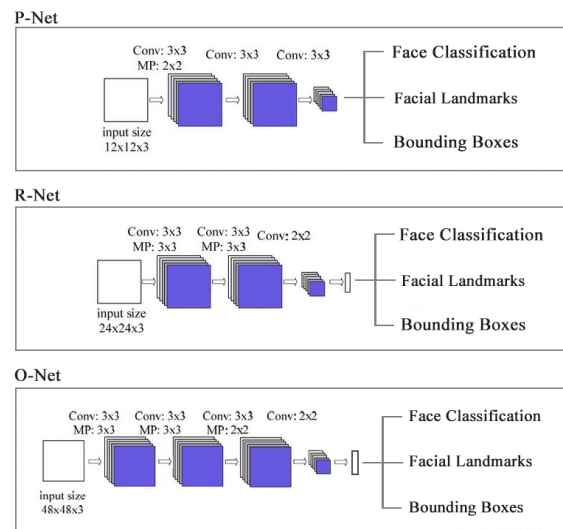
P-Net

Conv: 3x3
MP: 2x2

Conv: 3x3

Conv: 3x3

input size
12x12x3

Face Classification

Facial Landmarks

Bounding Boxes

R-Net

Conv: 3x3
MP: 3x3

Conv: 3x3
MP: 3x3

Conv: 2x2

input size
24x24x3

Face Classification

Facial Landmarks

Bounding Boxes

O-Net

Conv: 3x3
MP: 3x3

Conv: 3x3
MP: 3x3

Conv: 3x3
MP: 2x2

Conv: 2x2

input size
48x48x3

Face Classification

Facial Landmarks

Bounding Boxes